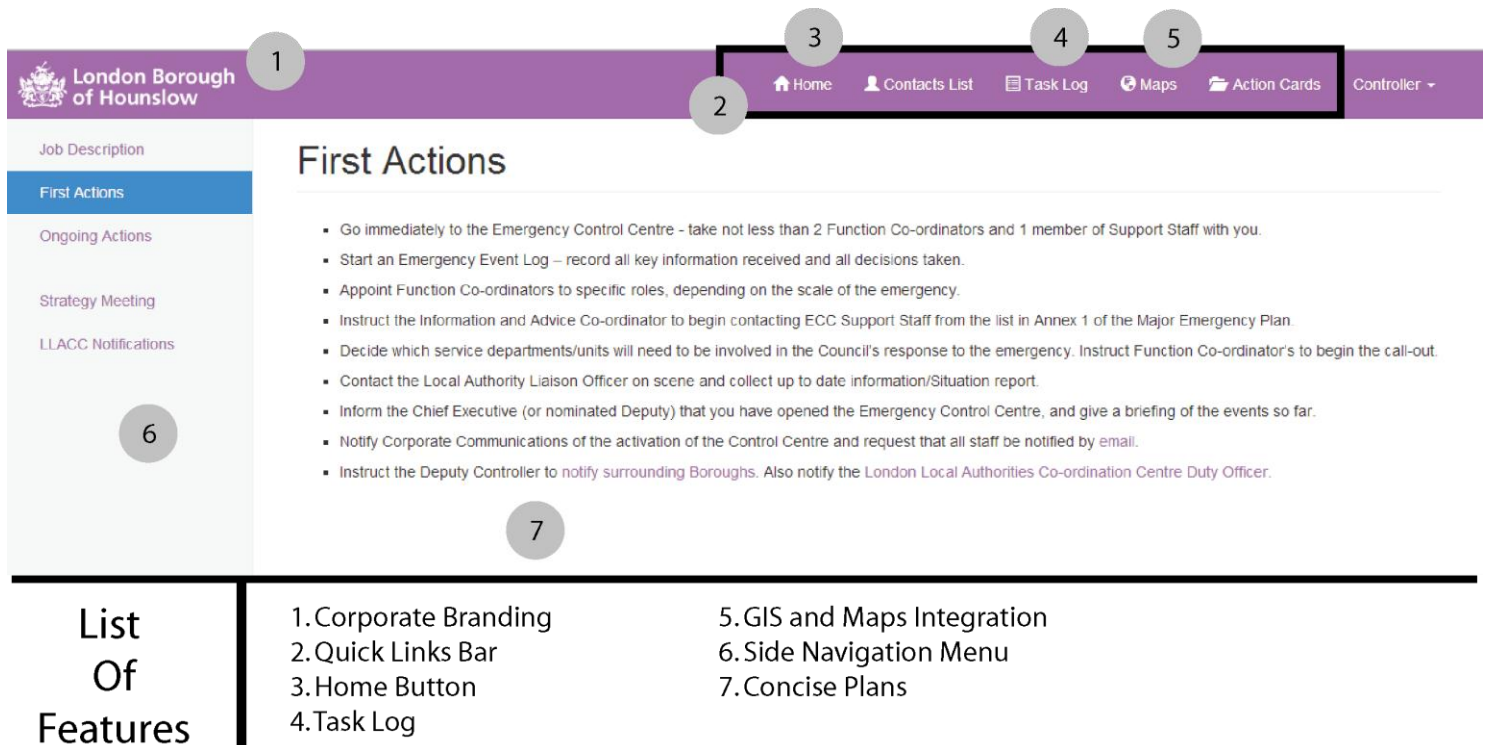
London Borough of Hounslow

1

3 4 5

Home Contacts List Task Log Maps Action Cards Controller

2

Job Description
First Actions
Ongoing Actions
Strategy Meeting
LLACC Notifications

6

First Actions

- Go immediately to the Emergency Control Centre - take not less than 2 Function Co-ordinators and 1 member of Support Staff with you.
- Start an Emergency Event Log – record all key information received and all decisions taken.
- Appoint Function Co-ordinators to specific roles, depending on the scale of the emergency.
- Instruct the Information and Advice Co-ordinator to begin contacting ECC Support Staff from the list in Annex 1 of the Major Emergency Plan.
- Decide which service departments/units will need to be involved in the Council's response to the emergency. Instruct Function Co-ordinator's to begin the call-out.
- Contact the Local Authority Liaison Officer on scene and collect up to date information/Situation report.
- Inform the Chief Executive (or nominated Deputy) that you have opened the Emergency Control Centre, and give a briefing of the events so far.
- Notify Corporate Communications of the activation of the Control Centre and request that all staff be notified by email.
- Instruct the Deputy Controller to notify surrounding Boroughs. Also notify the London Local Authorities Co-ordination Centre Duty Officer.

7

List Of Features

1. Corporate Branding
2. Quick Links Bar
3. Home Button
4. Task Log
5. GIS and Maps Integration
6. Side Navigation Menu
7. Concise Plans